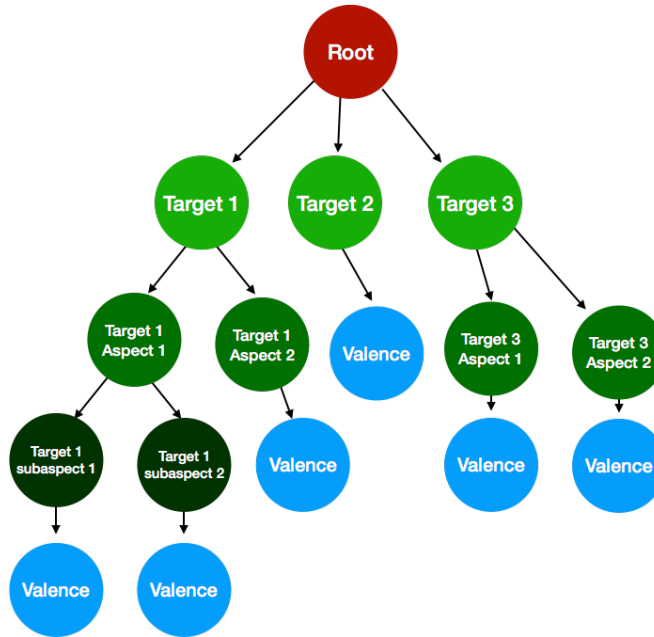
Root

Target 1

Target 2

Target 3

Target 1 Aspect 1

Target 1 Aspect 2

Valence

Target 3 Aspect 1

Target 3 Aspect 2

Target 1 subaspect 1

Target 1 subaspect 2

Valence

Valence

Valence

Valence

Valence